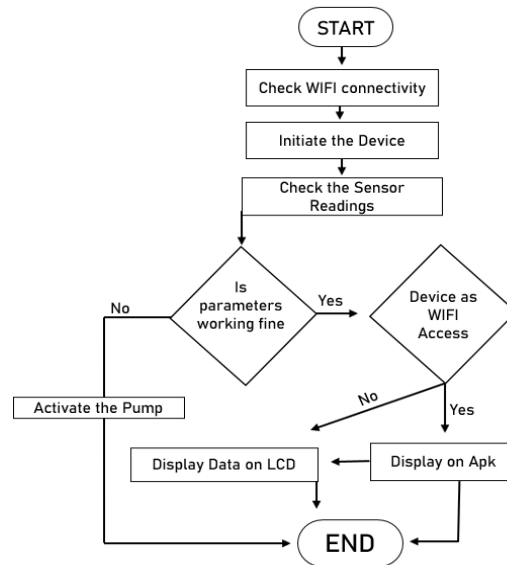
START

Check WIFI connectivity

Initiate the Device

Check the Sensor Readings

Is parameters working fine

No

Yes

Device as WIFI Access

No

Yes

Activate the Pump

Display Data on LCD

Display on Apk

END